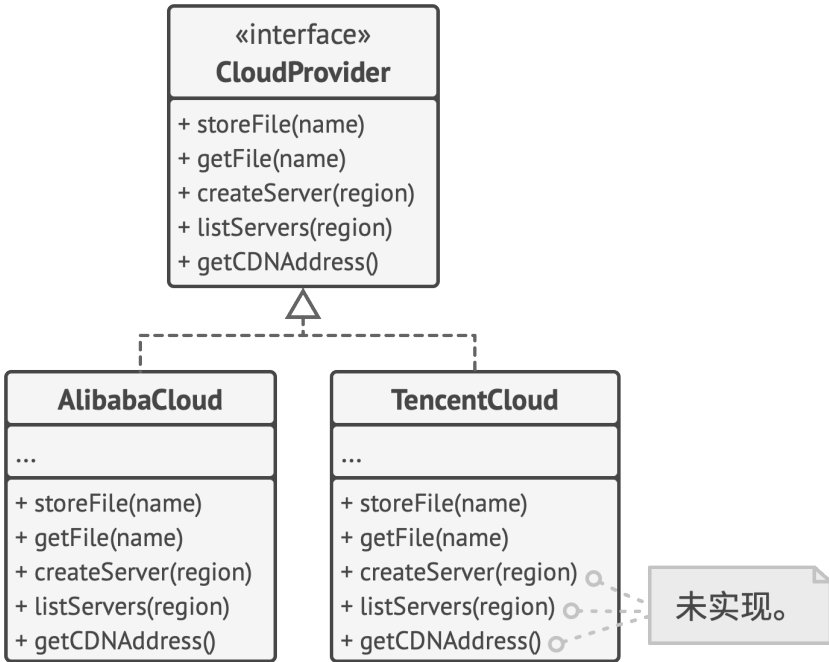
«interface»
**CloudProvider**

+ storeFile(name)
+ getFile(name)
+ createServer(region)
+ listServers(region)
+ getCDNAddress()

**AlibabaCloud**

...

+ storeFile(name)
+ getFile(name)
+ createServer(region)
+ listServers(region)
+ getCDNAddress()

**TencentCloud**

...

+ storeFile(name)
+ getFile(name)
+ createServer(region)
+ listServers(region)
+ getCDNAddress()

未实现。